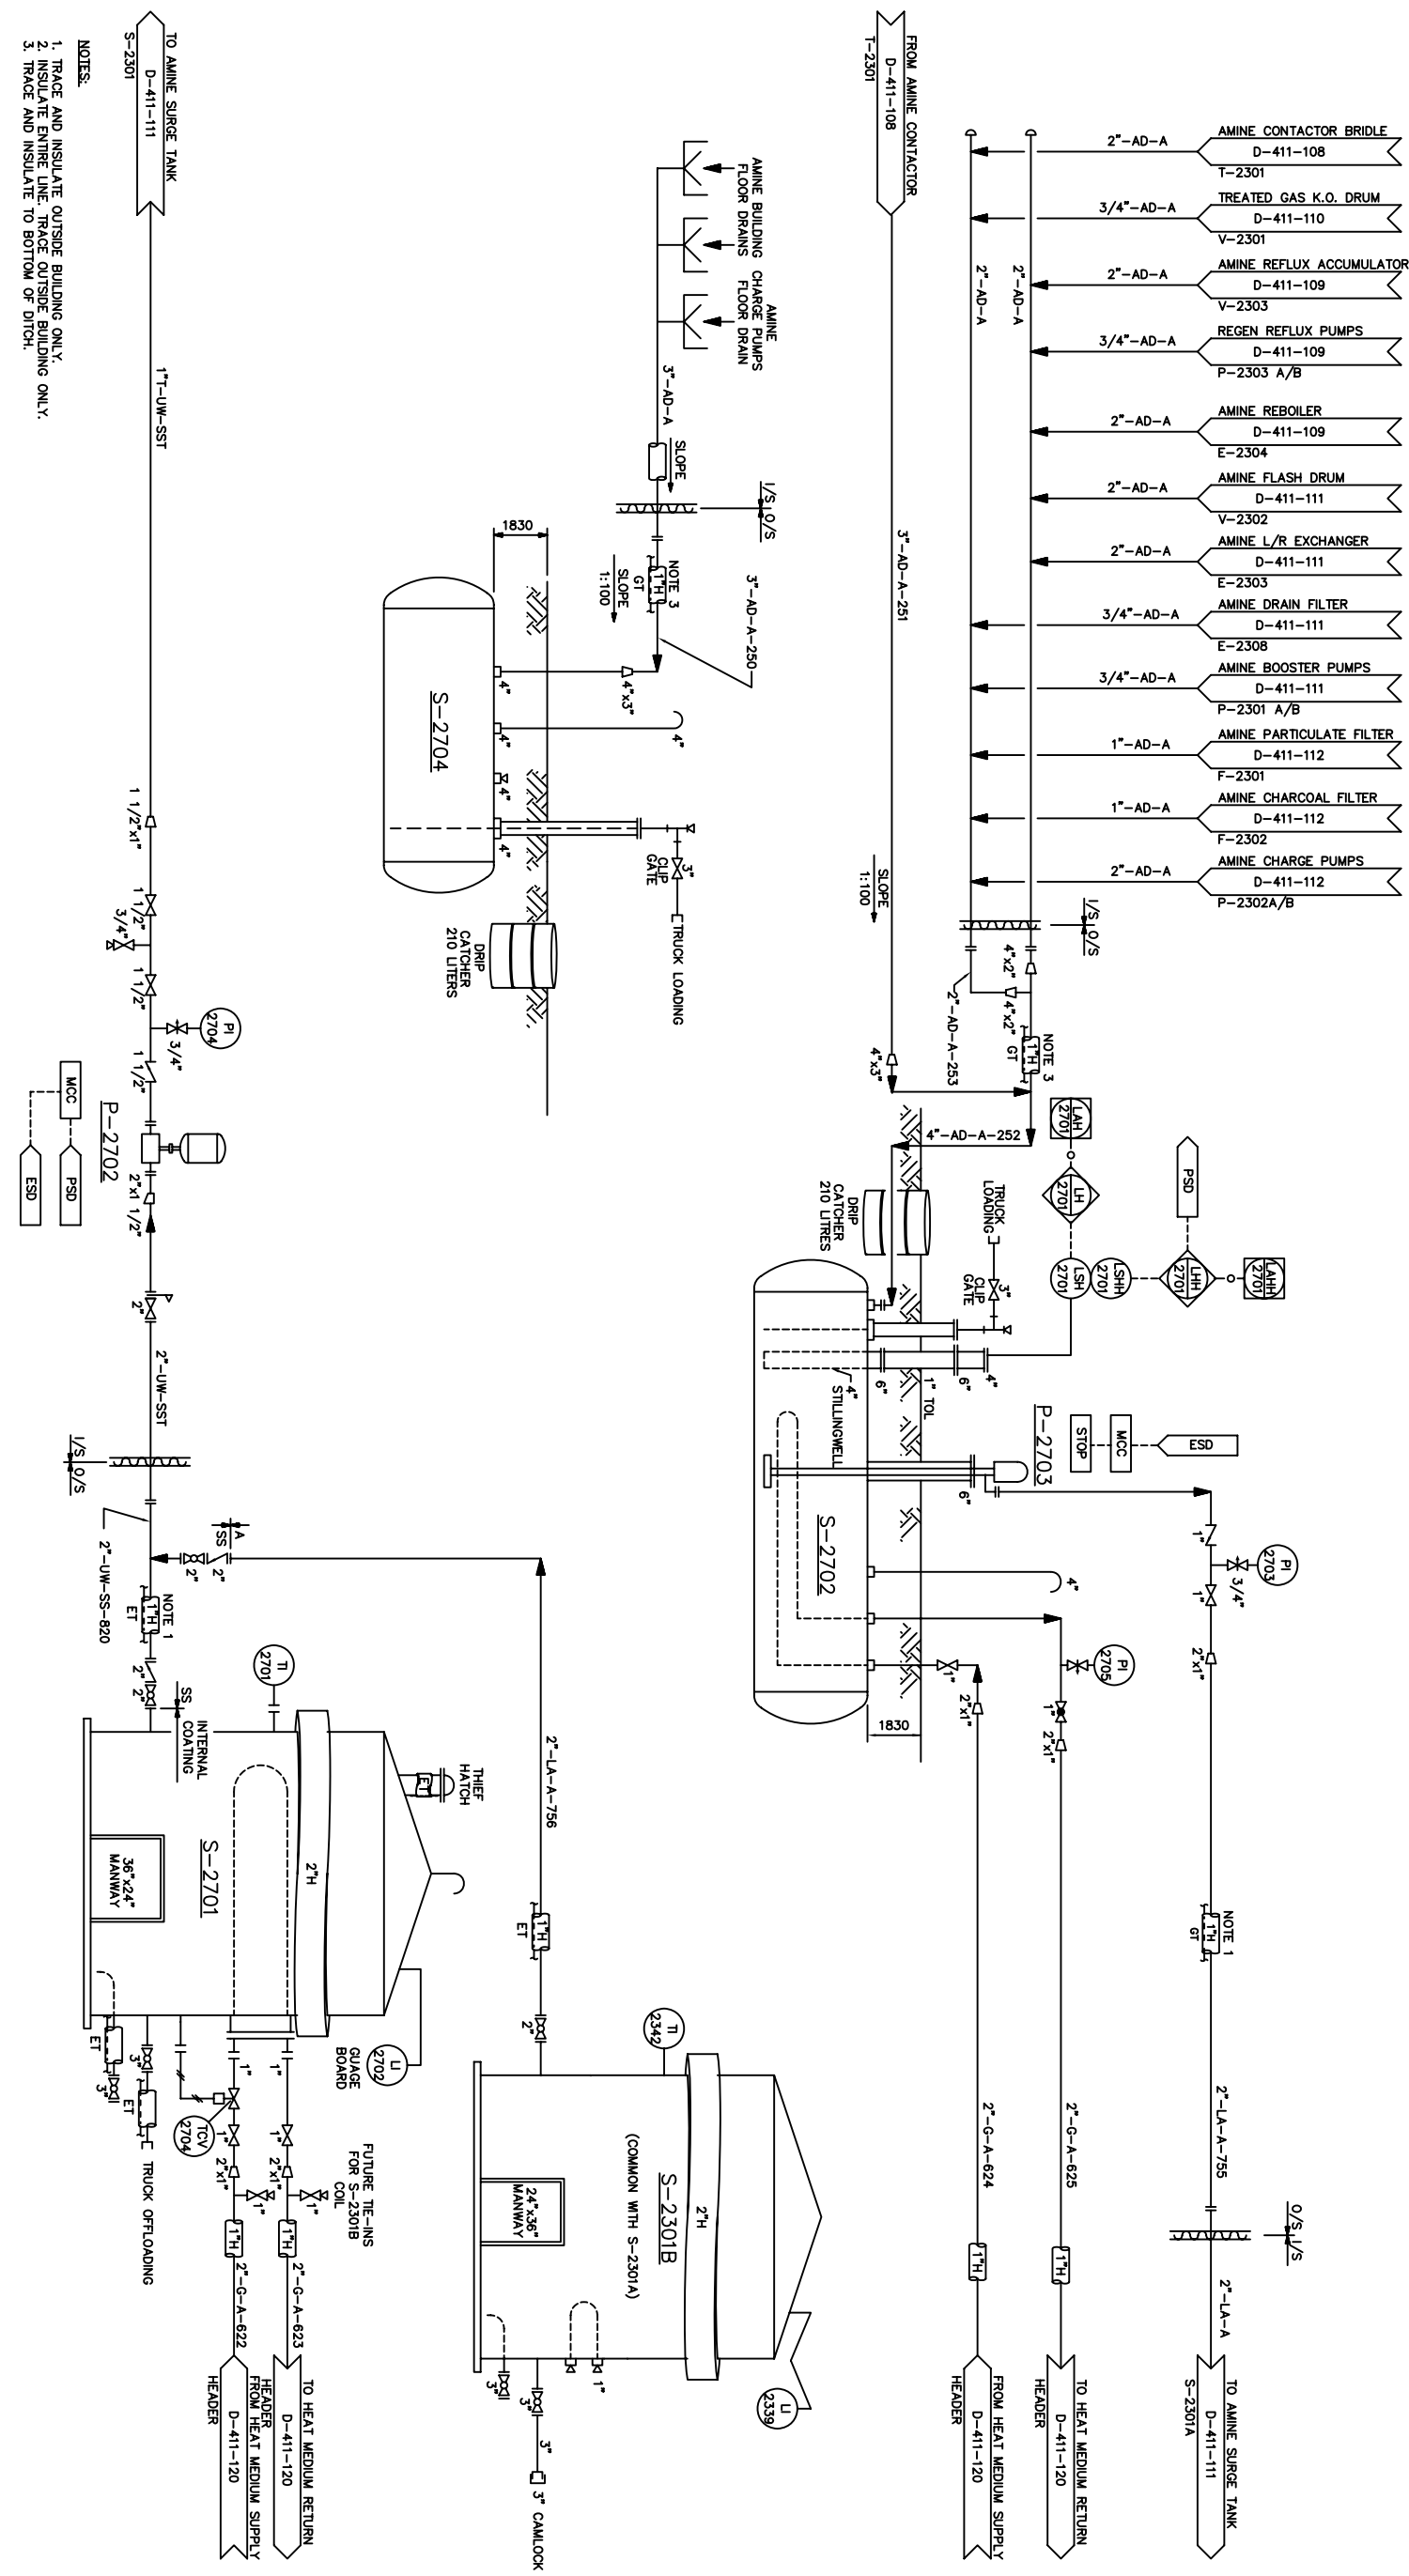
NOTES:
1. TRACE AND INSULATE OUTSIDE BUILDING ONLY.
2. INSULATE ENTIRE LINE. TRACE OUTSIDE BUILDING ONLY.
3. TRACE AND INSULATE TO BOTTOM OF DITCH.

TO AMINE SURGE TANK
D-411-111
S-2301

FROM AMINE CONTACTOR
D-411-108
T-2301

2"-AD-A
AMINE CONTACTOR BRIDLE
D-411-108
T-2301

3/4"-AD-A
TREATED GAS K.O. DRUM
D-411-110
V-2301

2"-AD-A
AMINE REFLUX ACCUMULATOR
D-411-109
V-2303

3/4"-AD-A
REGEN REFLUX PUMPS
D-411-109
P-2303 A/B

2"-AD-A
AMINE REBOILER
D-411-109
E-2304

2"-AD-A
AMINE FLASH DRUM
D-411-111
V-2302

2"-AD-A
AMINE L/R EXCHANGER
D-411-111
E-2303

3/4"-AD-A
AMINE DRAIN FILTER
D-411-111
E-2308

3/4"-AD-A
AMINE BOOSTER PUMPS
D-411-111
P-2301 A/B

1"-AD-A
AMINE PARTICULATE FILTER
D-411-112
F-2301

1"-AD-A
AMINE CHARCOAL FILTER
D-411-112
F-2302

2"-AD-A
AMINE CHARGE PUMPS
D-411-112
P-2302A/B

2"-AD-A
2"-AD-A
3"-AD-A-251
SLOPE 1:100
I/S O/S
4"x2"
4"x2"
GT
NOTE 3
1"H
2"-AD-A-253
4"x3"
4"-AD-A-252
LAH 2701
LH 2701
LSH 2701
LSHH 2701
LHH 2701
LAHH 2701
PSD
TRUCK LOADING
3" CLIP GATE
DRIP CATCHER 210 LITRES
4"
6"
1" TOL
6"
4"
STILLINGWELL
P-2703
STOP
MCC
ESD
6"
S-2702
4"
1830
PI 2703
3/4"
1"
1"
2"x1"
PI 2705
1"
2"x1"
1"
2"x1"
NOTE 1
1"H
GT
2"-LA-A-755
O/S I/S
2"-LA-A
2"-G-A-624
2"-G-A-625
1"H
1"H
FROM HEAT MEDIUM SUPPLY HEADER
D-411-120
TO HEAT MEDIUM RETURN HEADER
D-411-120
TO AMINE SURGE TANK
D-411-111
S-2301A

AMINE BUILDING FLOOR DRAINS
AMINE CHARGE PUMPS FLOOR DRAIN
3"-AD-A
SLOPE
I/S O/S
1830
NOTE 3
1"H
GT
SLOPE 1:100
3"-AD-A-250
4"x3"
4"
4"
4"
4"
4"
S-2704
3" CLIP GATE
TRUCK LOADING
DRIP CATCHER 210 LITERS

1"T-UW-SST
1 1/2"x1"
1 1/2"
3/4"
1 1/2"
PI 2704
3/4"
1 1/2"
P-2702
MCC
PSD
ESD
2"x1 1/2"
2"
2"-UW-SST
I/S O/S
2"-UW-SS-820
A
SS
2"
2"
NOTE 1
1"H
ET
2"
2"
SS
TI 2701
INTERNAL COATING
THIEF HATCH
ET
2"-LA-A-756
S-2701
36"x24" MANWAY
2"H
LI 2702
GUAGE BOARD
1"H
ET
2"
ET
3"
3"
ET
TRUCK OFFLOADING
TCV 2704
1"
1"
1"
2"x1"
2"x1"
1"
FUTURE TIE-INS FOR S-2301B COIL
1"H
1"H
2"-G-A-622
2"-G-A-623
FROM HEAT MEDIUM SUPPLY HEADER
D-411-120
TO HEAT MEDIUM RETURN HEADER
D-411-120
TI 2342
S-2301B
(COMMON WITH S-2301A)
2"H
24"x36" MANWAY
LI 2339
3"
3"
3"
1"
3" CAMLOCK